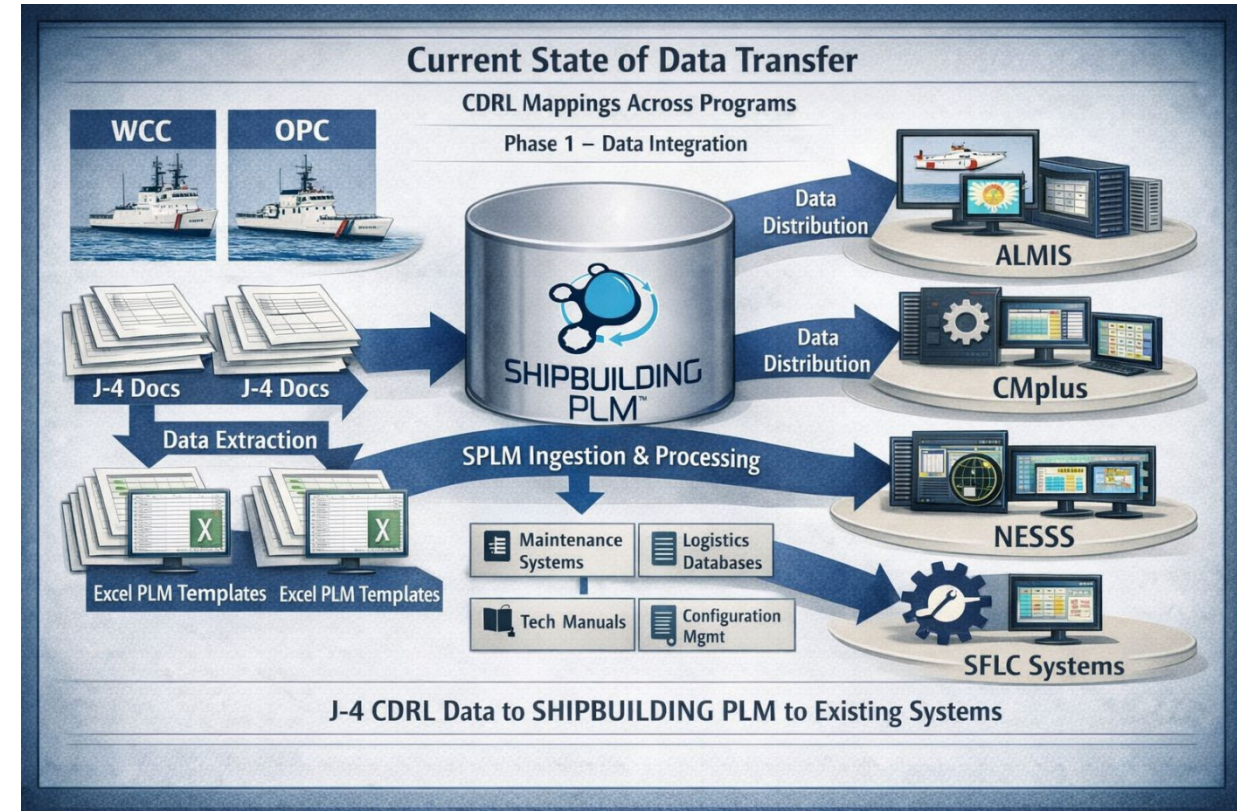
Current State of Data Transfer

CDRL Mappings Across Programs

Phase 1 – Data Integration

WCC

OPC

J-4 Docs

J-4 Docs

Data Extraction

Excel PLM Templates

Excel PLM Templates

SHIPBUILDING PLM™

Data Distribution

ALMIS

Data Distribution

CMplus

SPLM Ingestion & Processing

NESSS

Maintenance Systems

Logistics Databases

Tech Manuals

Configuration Mgmt

SFLC Systems

J-4 CDRL Data to SHIPBUILDING PLM to Existing Systems